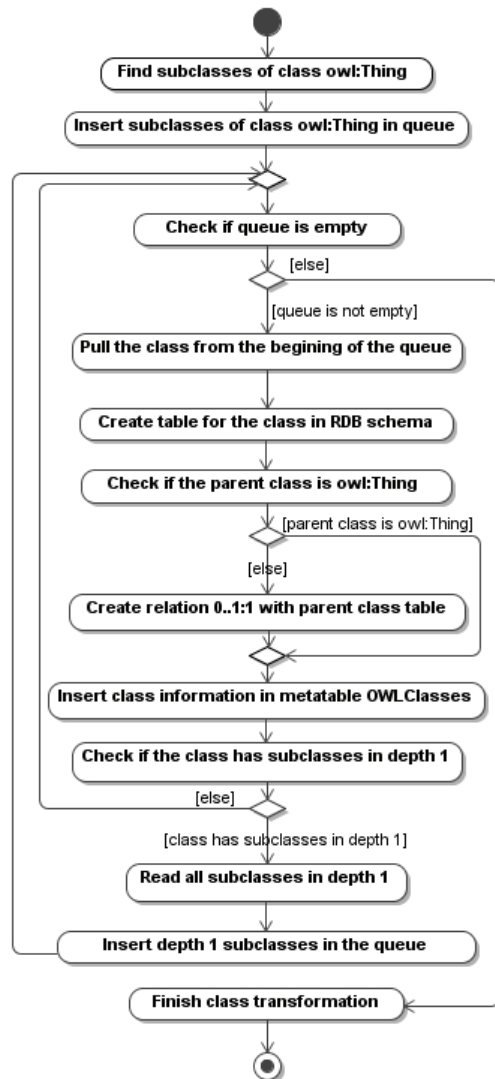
Find subclasses of class owl:Thing

Insert subclasses of class owl:Thing in queue

Check if queue is empty

[else]

[queue is not empty]

Pull the class from the begining of the queue

Create table for the class in RDB schema

Check if the parent class is owl:Thing

[parent class is owl:Thing]

[else]

Create relation 0..1:1 with parent class table

Insert class information in metatable OWLClasses

Check if the class has subclasses in depth 1

[else]

[class has subclasses in depth 1]

Read all subclasses in depth 1

Insert depth 1 subclasses in the queue

Finish class transformation